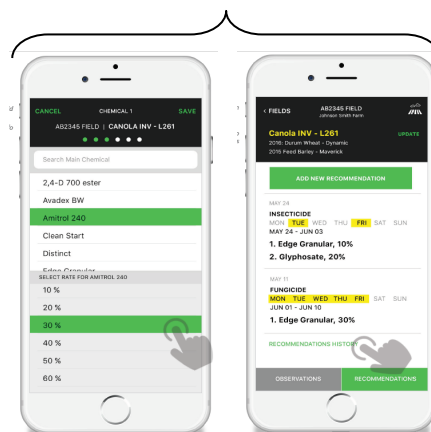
CANCEL CHEMICAL 1 SAVE

AB2345 FIELD | CANOLA INV - L261

Search Main Chemical

2,4-D 700 ester

Avadex BW

Amitrol 240

Clean Start

Distinct

Edge Granular

SELECT RATE FOR AMITROL 240

10 %

20 %

30 %

40 %

50 %

60 %

< FIELDS AB2345 FIELD Johnson Smith Farm

Canola INV - L261 UPDATE

2016: Durum Wheat - Dynamic

2015 Feed Barley - Maverick

ADD NEW RECOMMENDATION

MAY 24

INSECTICIDE

MON TUE WED THU FRI SAT SUN

MAY 24 - JUN 03

1. Edge Granular, 10%

2. Glyphosate, 20%

MAY 11

FUNGICIDE

MON TUE WED THU FRI SAT SUN

JUN 01 - JUN 10

1. Edge Granular, 30%

RECOMMENDATIONS HISTORY

OBSERVATIONS RECOMMENDATIONS